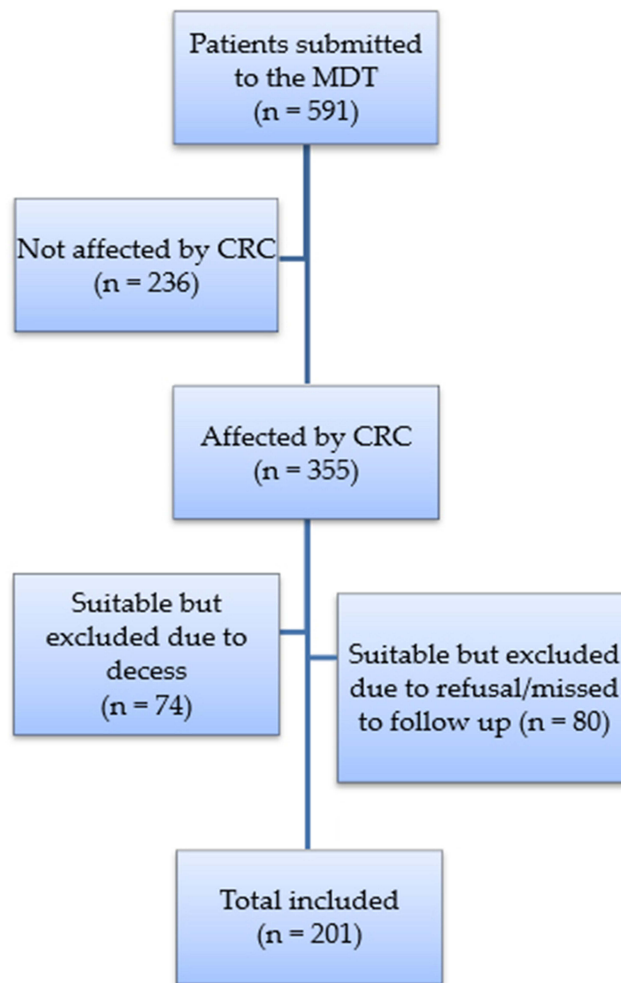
Patients submitted to the MDT
(n = 591)

Not affected by CRC
(n = 236)

Affected by CRC
(n = 355)

Suitable but excluded due to decess
(n = 74)

Suitable but excluded due to refusal/missed to follow up (n = 80)

Total included
(n = 201)